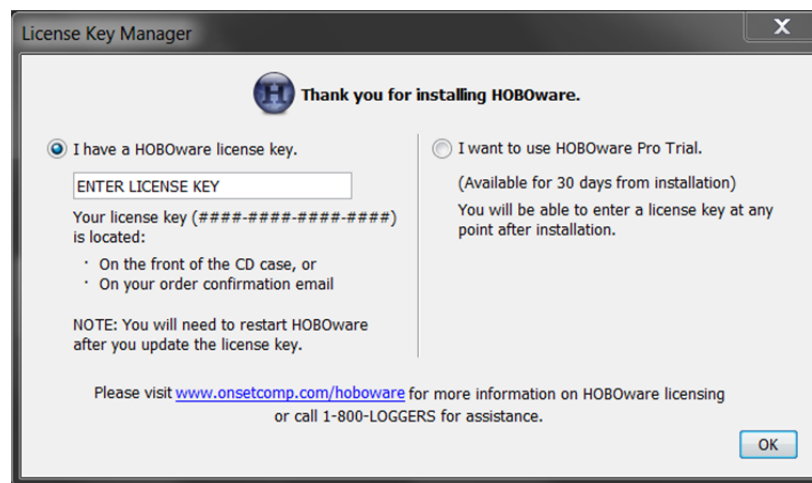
License Key Manager

X

H Thank you for installing HOBOware.

I have a HOBOware license key.

ENTER LICENSE KEY

Your license key (####-####-####-####) is located:

· On the front of the CD case, or
· On your order confirmation email

NOTE: You will need to restart HOBOware after you update the license key.

I want to use HOBOware Pro Trial.

(Available for 30 days from installation)

You will be able to enter a license key at any point after installation.

Please visit www.onsetcomp.com/hoboware for more information on HOBOware licensing or call 1-800-LOGGERS for assistance.

OK